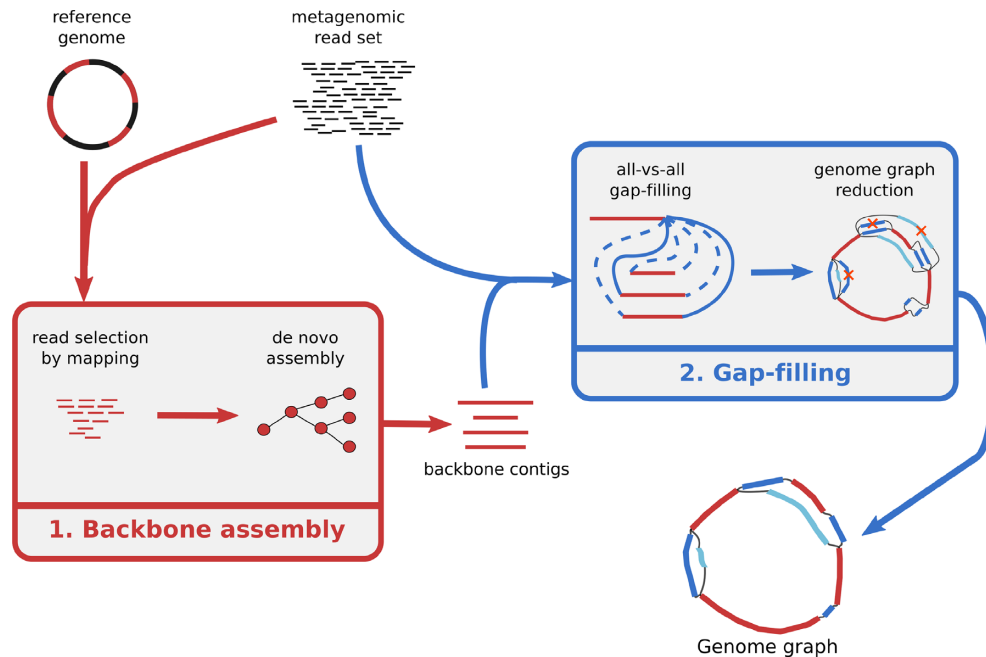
reference genome

metagenomic read set

all-vs-all gap-filling

genome graph reduction

2. Gap-filling

read selection by mapping

de novo assembly

backbone contigs

1. Backbone assembly

Genome graph